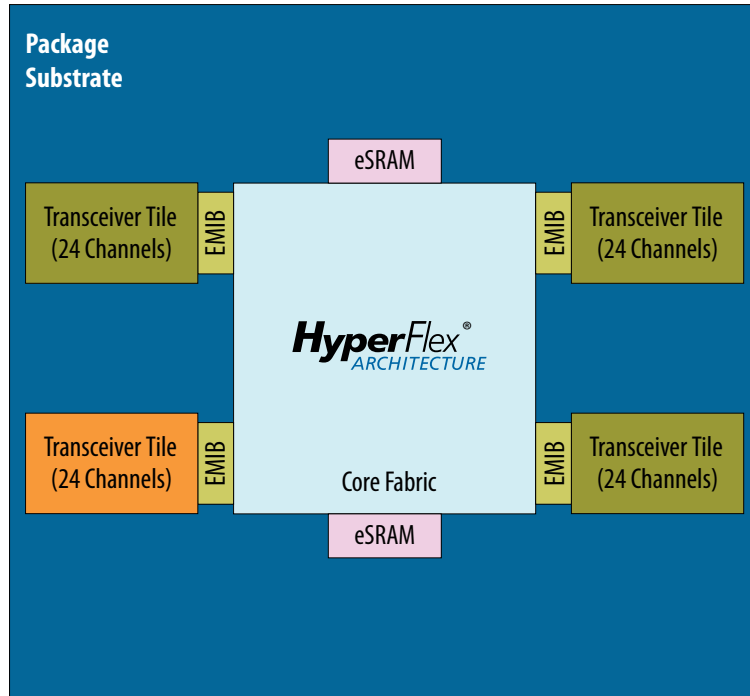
Package Substrate

eSRAM

Transceiver Tile (24 Channels)

EMIB

EMIB

Transceiver Tile (24 Channels)

HyperFlex®
ARCHITECTURE

Transceiver Tile (24 Channels)

EMIB

Core Fabric

EMIB

Transceiver Tile (24 Channels)

eSRAM